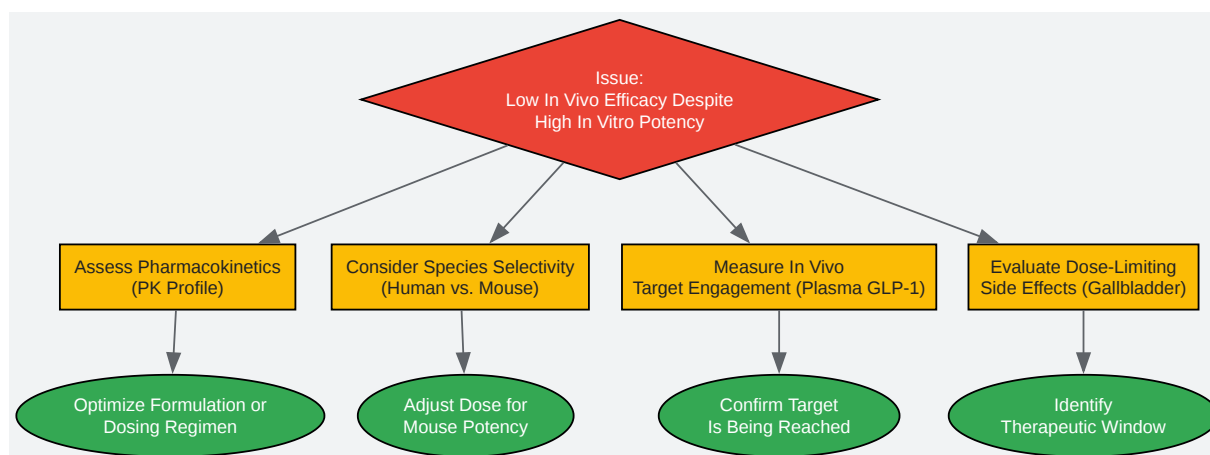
Issue:
Low In Vivo Efficacy Despite
High In Vitro Potency

Assess Pharmacokinetics
(PK Profile)

Consider Species Selectivity
(Human vs. Mouse)

Measure In Vivo
Target Engagement (Plasma GLP-1)

Evaluate Dose-Limiting
Side Effects (Gallbladder)

Optimize Formulation or
Dosing Regimen

Adjust Dose for
Mouse Potency

Confirm Target
Is Being Reached

Identify
Therapeutic Window